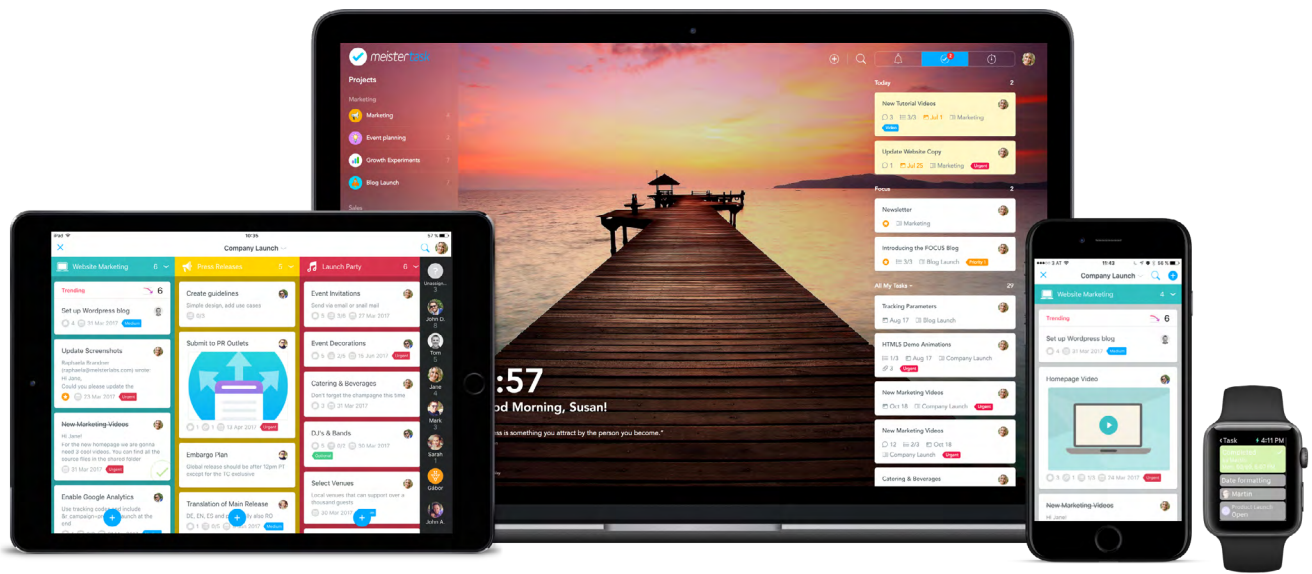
meistertask

Projects

Marketing

Marketing

Event planning

Growth Experiments

Blog Launch

Sales

Today 2

New Tutorial Videos

3 3/3 Jul 1 Marketing

Update Website Copy

1 Jul 25 Marketing Urgent

Focus 2

Newsletter

Marketing

Introducing the FOCUS Blog

Blog Launch

All My Tasks 29

Tracking Parameters

Aug 17 Blog Launch

HTML5 Demo Animations

1/3 Aug 17 Company Launch

Urgent

New Marketing Videos

Oct 18 Company Launch Urgent

New Marketing Videos

2/3 Oct 18

Company Launch Urgent

Catering & Beverages

:57

od Morning, Susan!

"...ss is something you attract by the person you become."

10:35

Company Launch

Website Marketing 6

Press Releases 5

Launch Party 6

Trending 6

Set up Wordpress blog

31 Mar 2017 Medium

Update Screenshots

Hi Jens,

23 Mar 2017 Urgent

New Marketing Videos

Hi Jane!

21 Mar 2017 Urgent

Enable Google Analytics

Create guidelines

Simple design, add use cases

Submit to PR Outlets

12 Apr 2017 Urgent

Embargo Plan

Global release should be after 12pm PT except for the TC exclusive

Translation of Main Release

DE, EN, ES and potentially also RO

Medium

Event Invitations

Send via email or snail mail

Event Decorations

2/5 16 Jun 2017 Urgent

Catering & Beverages

Don't forget the champagne this time

31 Mar 2017

DJ's & Bands

8/3 Urgent

Select Venues

Local venues that can support over a thousand guests

20 Mar 2017

Unassign...

John D.

Tom

Jane

Mark

Sarah

Gábor

John A.

11:43

Company Launch

Website Marketing 4

Trending 6

Set up Wordpress blog

31 Mar 2017 Medium

Homepage Video

New Marketing Videos

Hi Jane!

Task 4:11 PM

Date formatting

Martin

Product Launch

Open